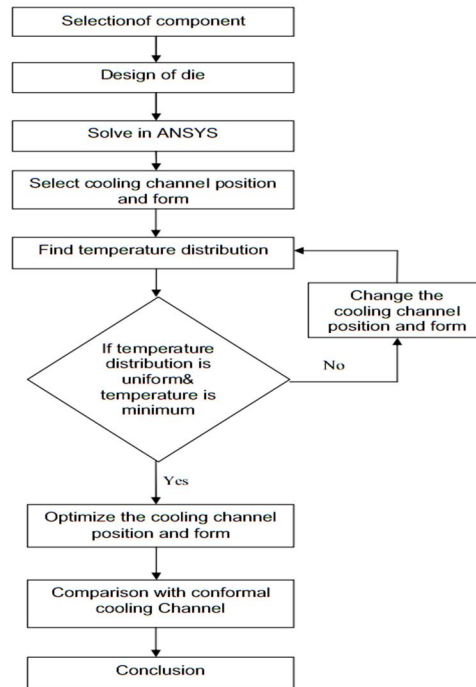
Selectionof component

Design of die

Solve in ANSYS

Select cooling channel position and form

Find temperature distribution

Change the cooling channel position and form

If temperature distribution is uniform& temperature is minimum

No

Yes

Optimize the cooling channel position and form

Comparison with conformal cooling Channel

Conclusion